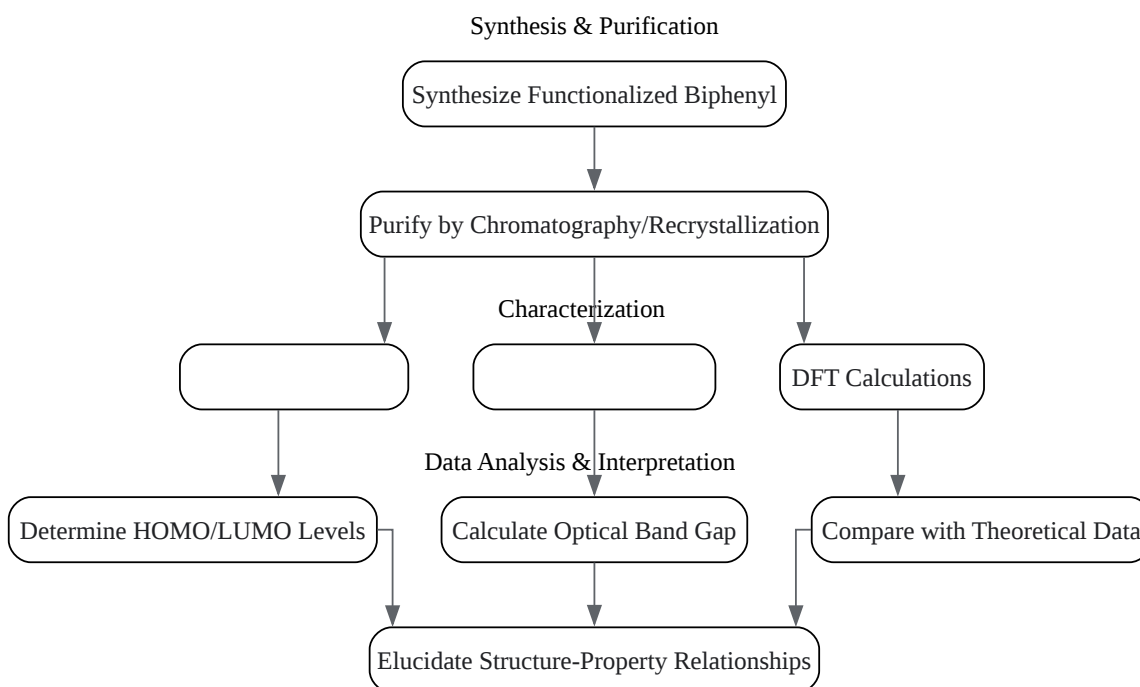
Synthesis & Purification

Synthesize Functionalized Biphenyl

Purify by Chromatography/Recrystallization

Characterization

DFT Calculations

Data Analysis & Interpretation

Determine HOMO/LUMO Levels

Calculate Optical Band Gap

Compare with Theoretical Data

Elucidate Structure-Property Relationships